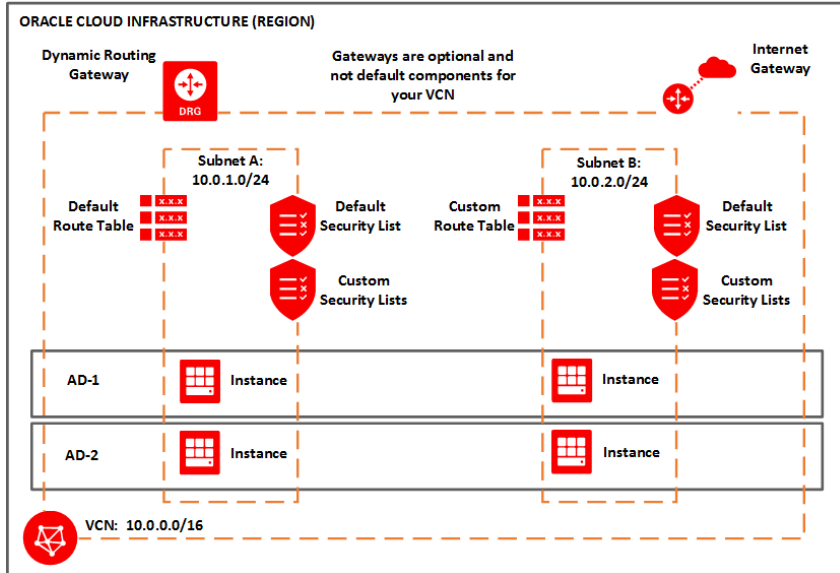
ORACLE CLOUD INFRASTRUCTURE (REGION)

Dynamic Routing Gateway

DRG

Gateways are optional and not default components for your VCN

Internet Gateway

Subnet A: 10.0.1.0/24

Default Route Table

x.x.x
x.x.x
x.x.x

Default Security List

Custom Security Lists

Subnet B: 10.0.2.0/24

Custom Route Table

x.x.x
x.x.x
x.x.x

Default Security List

Custom Security Lists

AD-1

Instance

Instance

AD-2

Instance

Instance

VCN: 10.0.0.0/16